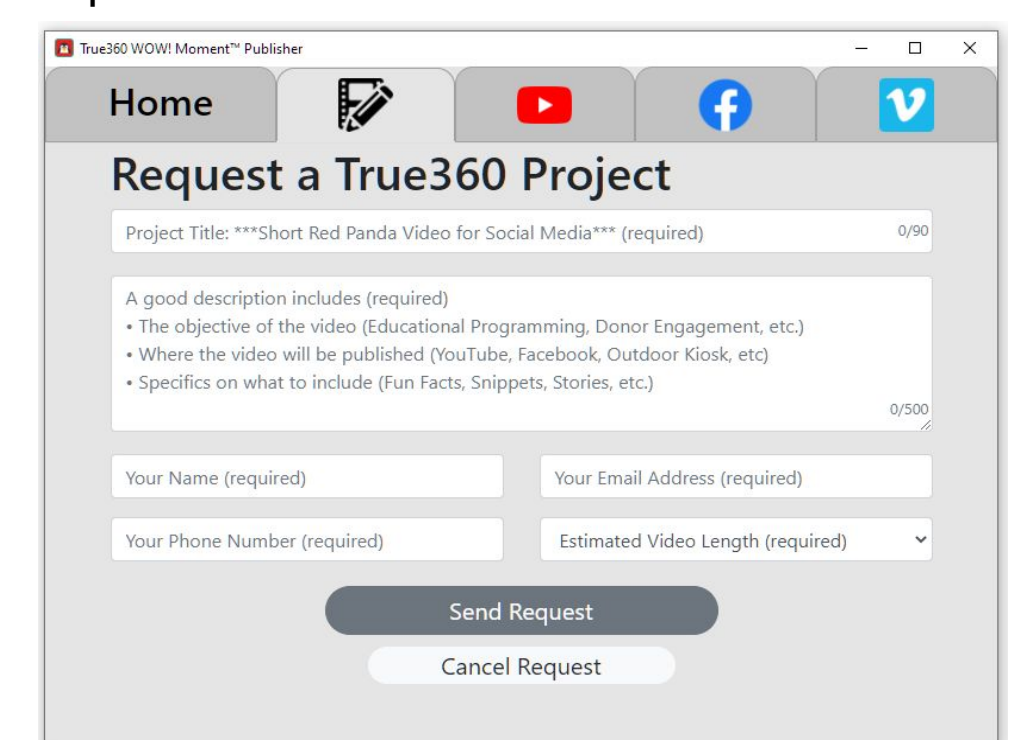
True360 WOW! Moment™ Publisher

Home

Request a True360 Project

Project Title: ***Short Red Panda Video for Social Media*** (required)

0/90

A good description includes (required)
• The objective of the video (Educational Programming, Donor Engagement, etc.)
• Where the video will be published (YouTube, Facebook, Outdoor Kiosk, etc)
• Specifics on what to include (Fun Facts, Snippets, Stories, etc.)

0/500

Your Name (required)

Your Email Address (required)

Your Phone Number (required)

Estimated Video Length (required)

Send Request

Cancel Request